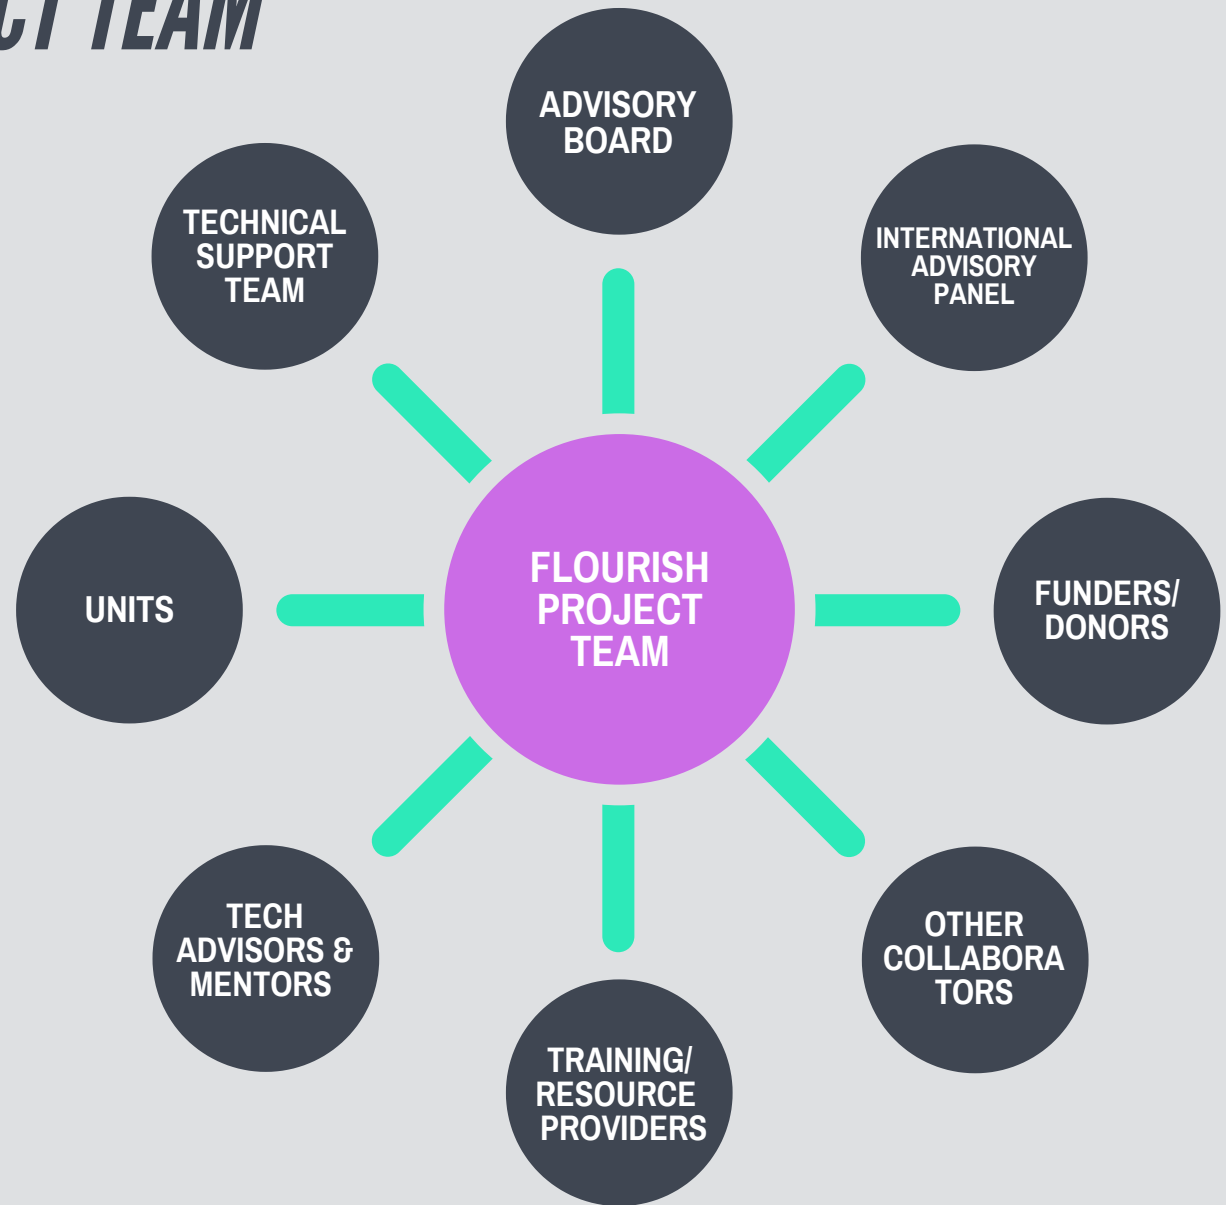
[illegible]CT TEAM

ADVISORY BOARD

TECHNICAL SUPPORT TEAM

INTERNATIONAL ADVISORY PANEL

UNITS

FLOURISH PROJECT TEAM

FUNDERS/ DONORS

TECH ADVISORS & MENTORS

OTHER COLLABORA TORS

TRAINING/ RESOURCE PROVIDERS